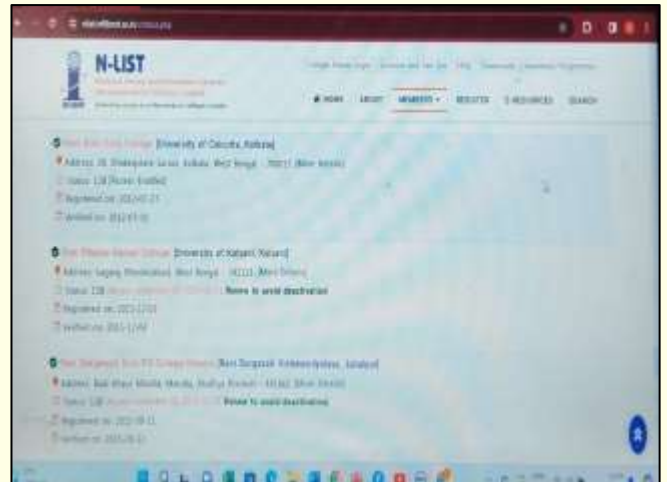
N-LIST

HOME ABOUT MEMBERS REGISTER E-RESOURCES SEARCH

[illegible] (University of Calcutta, Kolkata)
Address: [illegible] Kolkata, West Bengal - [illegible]
Status: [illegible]
Registered on: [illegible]
Verified on: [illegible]

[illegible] (University of Kalyani, Kalyani)
Address: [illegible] West Bengal - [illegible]
Status: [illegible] Renew to avoid deactivation
Registered on: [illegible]
Verified on: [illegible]

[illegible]
Address: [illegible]
Status: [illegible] Renew to avoid deactivation
Registered on: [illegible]
Verified on: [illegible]